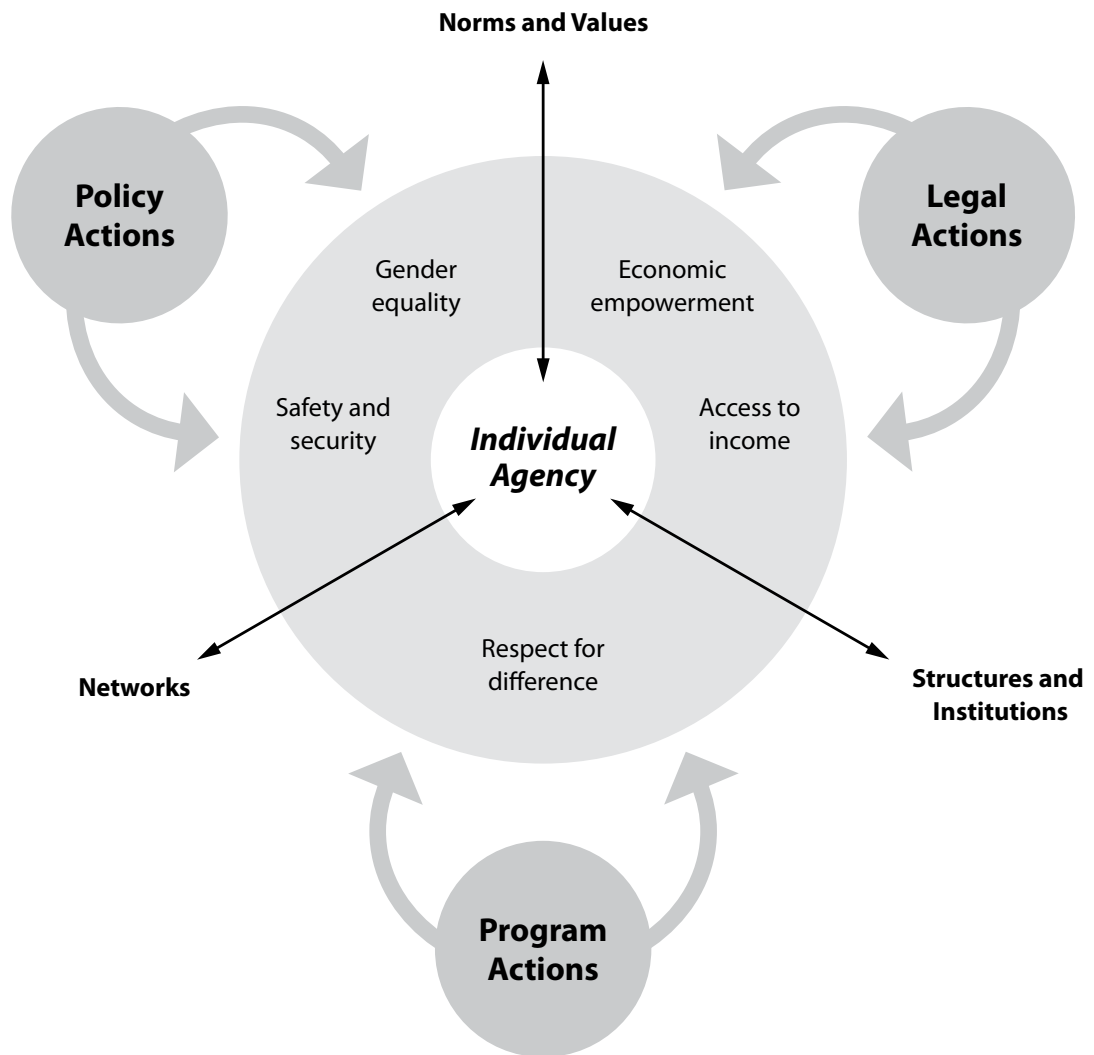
Norms and Values

Policy Actions

Legal Actions

Gender equality

Economic empowerment

Safety and security

Individual Agency

Access to income

Respect for difference

Networks

Structures and Institutions

Program Actions